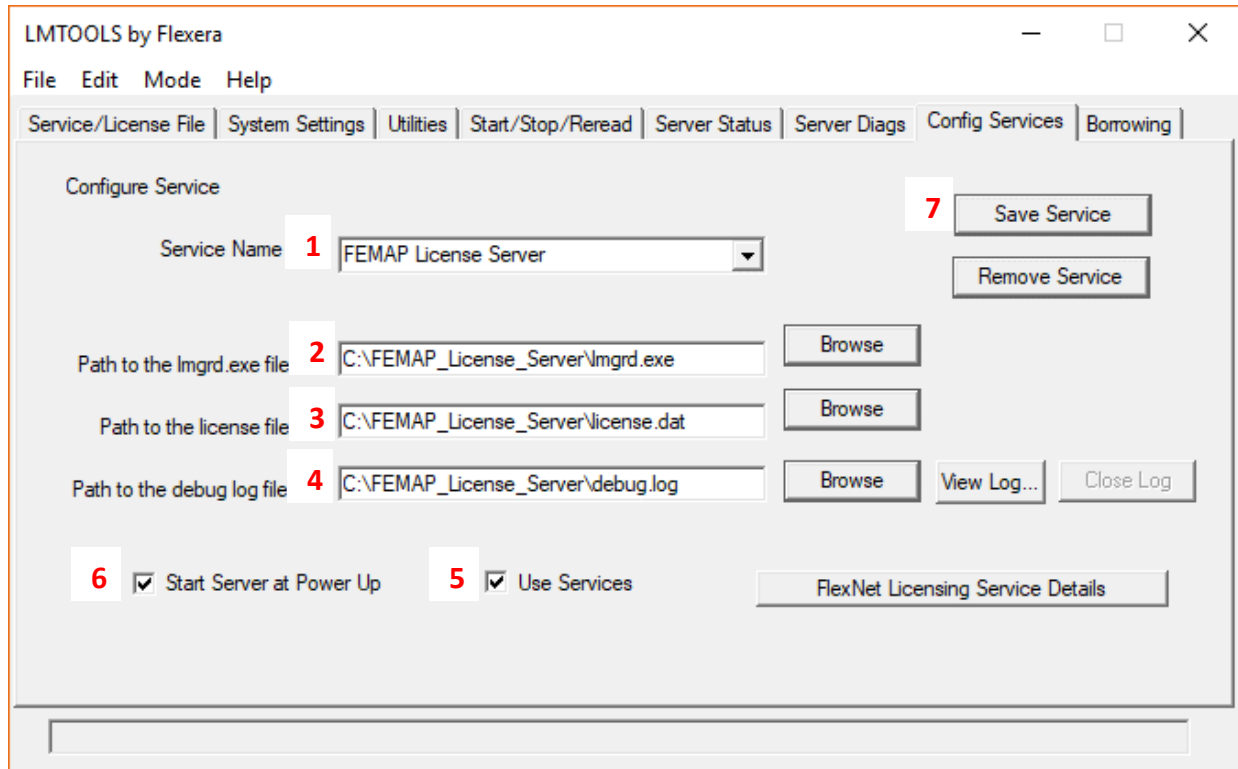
LMTOOLS by Flexera

File Edit Mode Help

Service/License File | System Settings | Utilities | Start/Stop/Reread | Server Status | Server Diags | Config Services | Borrowing

Configure Service

7 Save Service

Service Name 1 FEMAP License Server

Remove Service

Path to the lmgrd.exe file 2 C:\FEMAP_License_Server\lmgrd.exe Browse

Path to the license file 3 C:\FEMAP_License_Server\license.dat Browse

Path to the debug log file 4 C:\FEMAP_License_Server\debug.log Browse View Log... Close Log

6 Start Server at Power Up 5 Use Services FlexNet Licensing Service Details